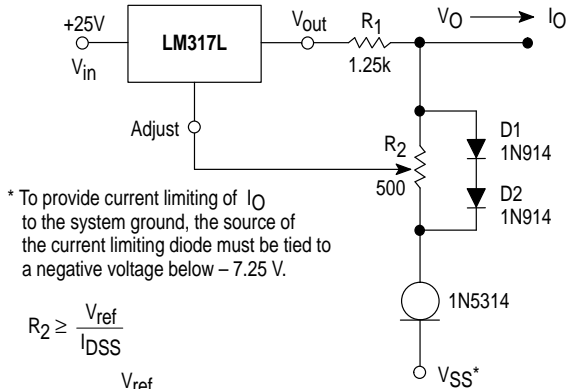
+25V
$V_{in}$
LM317L
$V_{out}$
$R_1$
1.25k
$V_O$
$I_O$
Adjust
$R_2$
500
D1
1N914
D2
1N914
1N5314
$V_{SS}$*

* To provide current limiting of $I_O$ to the system ground, the source of the current limiting diode must be tied to a negative voltage below – 7.25 V.

$R_2 \geq \frac{V_{ref}}{I_{DSS}}$

$V_{ref}$